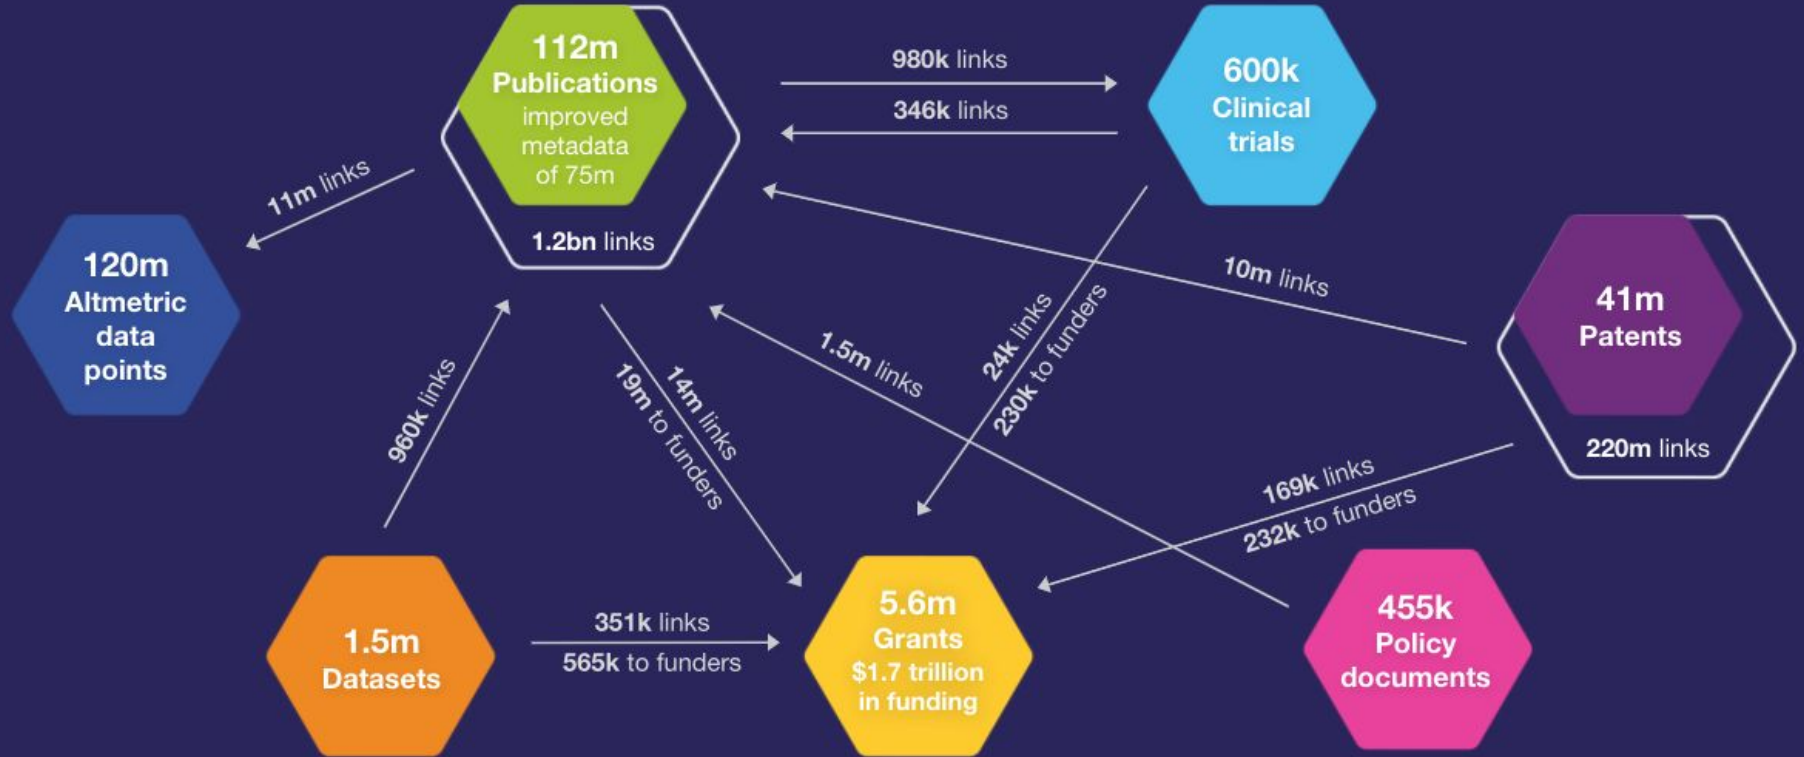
112m
Publications
improved metadata of 75m
1.2bn links

980k links

346k links

600k
Clinical trials

11m links

120m
Altmetric data points

10m links

41m
Patents
220m links

960k links

19m to funders

14m links

1.5m links

24k links

230k to funders

169k links

232k to funders

1.5m
Datasets

351k links

565k to funders

5.6m
Grants
$1.7 trillion in funding

455k
Policy documents